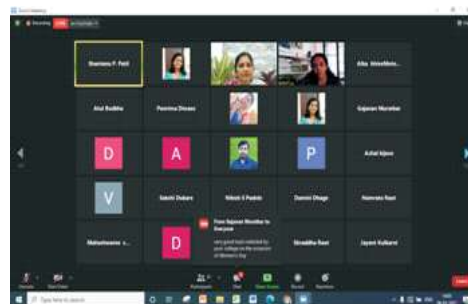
Zoom Meeting

Recording LIVE on YouTube

Shantanu P. Patil

Alka Umedkhe...

Atul Rodkhe

Poornima Dixsas

Gajanan Morekar

D

A

P

Achal Kjere

V

Sakshi Dubare

Nilesh S Pankte

Darmin Dhage

Namrata Raut

Maheshwaree s...

D

From Gajanan Morekar to Everyone:
very good topic selected by your college on the occasion of Women's Day

Shraddha Raut

Jayant Kulkarni

Unmute

Start Video

Participants

Chat

Share Screen

Record

Reactions

End

Type here to search